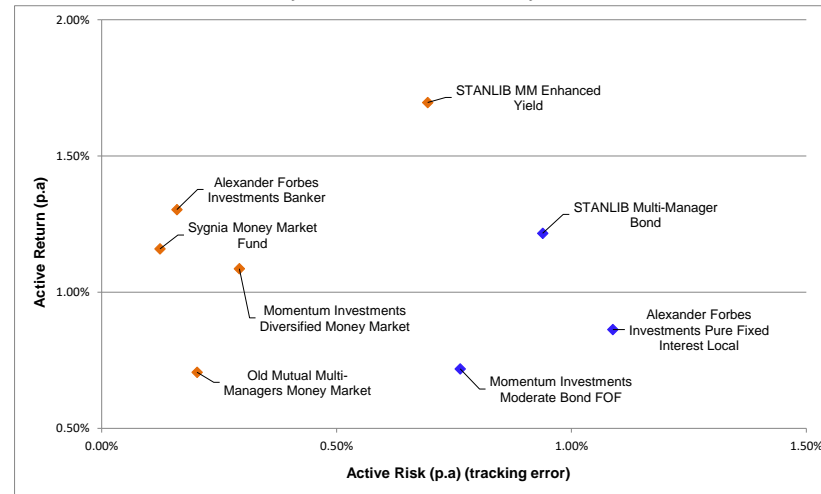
2.00%

1.50%

1.00%

0.50%

Active Return (p.a)

STANLIB MM Enhanced Yield

Alexander Forbes Investments Banker

Sygnia Money Market Fund

STANLIB Multi-Manager Bond

Momentum Investments Diversified Money Market

Alexander Forbes Investments Pure Fixed Interest Local

Old Mutual Multi-Managers Money Market

Momentum Investments Moderate Bond FOF

0.00%

0.50%

1.00%

1.50%

Active Risk (p.a) (tracking error)